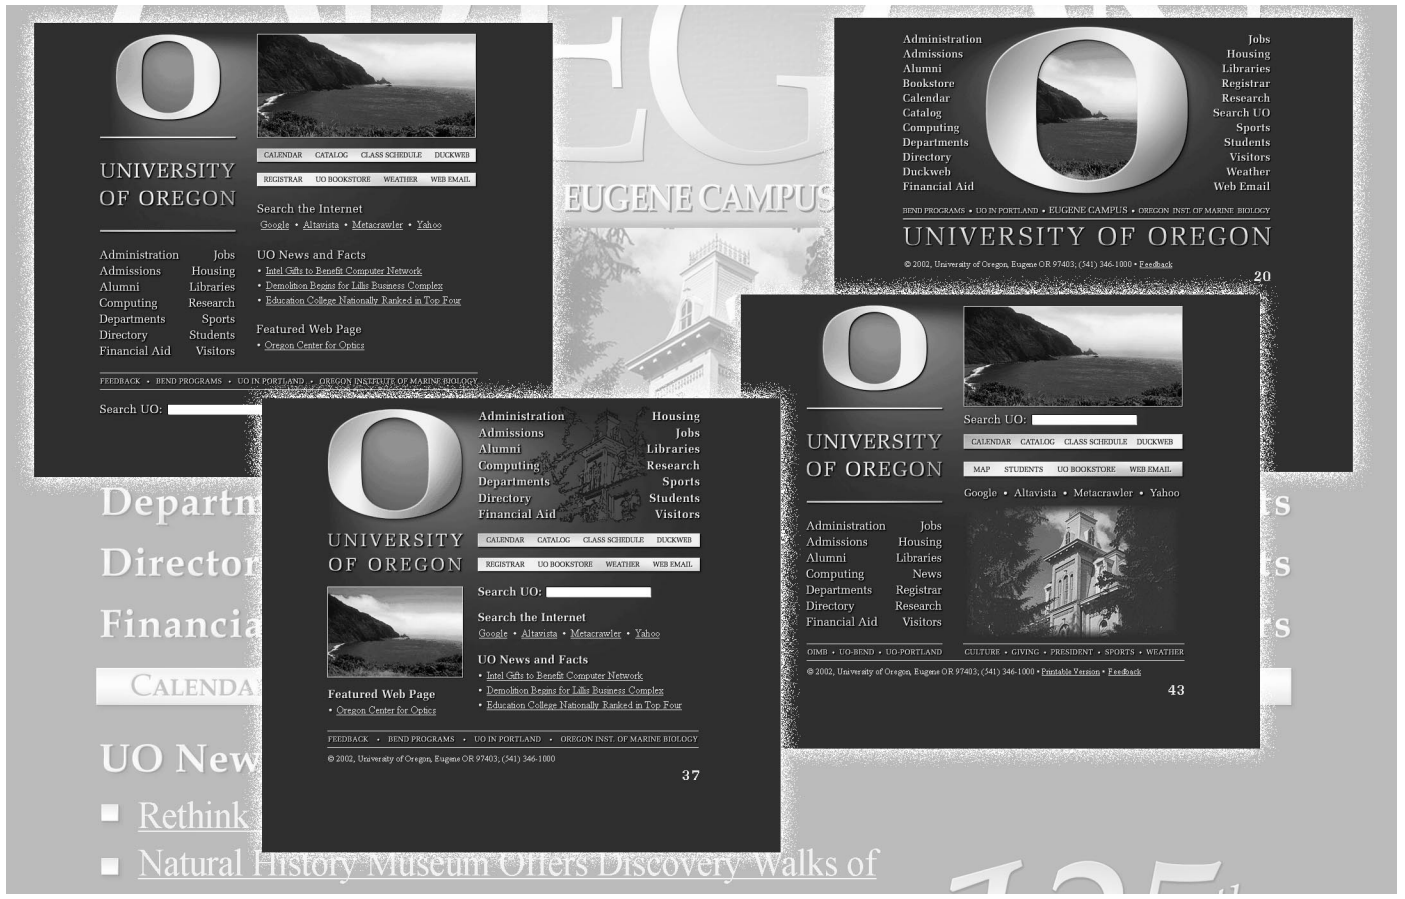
UNIVERSITY OF OREGON

CALENDAR CATALOG CLASS SCHEDULE DUCKWEB
REGISTRAR UO BOOKSTORE WEATHER WEB EMAIL

Search the Internet
Google • Altavista • Metacrawler • Yahoo

Administration Jobs
Admissions Housing
Alumni Libraries
Computing Research
Departments Sports
Directory Students
Financial Aid Visitors

UO News and Facts
• Intel Gifts to Benefit Computer Network
• Demolition Begins for Lillis Business Complex
• Education College Nationally Ranked in Top Four

Featured Web Page
• Oregon Center for Optics

FEEDBACK • BEND PROGRAMS • UO IN PORTLAND • OREGON INSTITUTE OF MARINE BIOLOGY

Search UO:

EUGENE CAMPUS

Administration
Admissions
Alumni
Bookstore
Calendar
Catalog
Computing
Departments
Directory
Duckweb
Financial Aid

Jobs
Housing
Libraries
Registrar
Research
Search UO
Sports
Students
Visitors
Weather
Web Email

BEND PROGRAMS • UO IN PORTLAND • EUGENE CAMPUS • OREGON INST. OF MARINE BIOLOGY

UNIVERSITY OF OREGON

© 2002, University of Oregon, Eugene OR 97403; (541) 346-1000 • Feedback

20

Departm
Director
Financia
CALENDA
UO New
Rethink
Natural History Museum Offers Discovery Walks of

UNIVERSITY OF OREGON

Administration Housing
Admissions Jobs
Alumni Libraries
Computing Research
Departments Sports
Directory Students
Financial Aid Visitors

CALENDAR CATALOG CLASS SCHEDULE DUCKWEB
REGISTRAR UO BOOKSTORE WEATHER WEB EMAIL

Search UO:

Search the Internet
Google • Altavista • Metacrawler • Yahoo

UO News and Facts
• Intel Gifts to Benefit Computer Network
• Demolition Begins for Lillis Business Complex
• Education College Nationally Ranked in Top Four

Featured Web Page
• Oregon Center for Optics

FEEDBACK • BEND PROGRAMS • UO IN PORTLAND • OREGON INST. OF MARINE BIOLOGY

© 2002, University of Oregon, Eugene OR 97403; (541) 346-1000

37

UNIVERSITY OF OREGON

Search UO:

CALENDAR CATALOG CLASS SCHEDULE DUCKWEB
MAP STUDENTS UO BOOKSTORE WEB EMAIL

Google • Altavista • Metacrawler • Yahoo

Administration Jobs
Admissions Housing
Alumni Libraries
Computing News
Departments Registrar
Directory Research
Financial Aid Visitors

OIMB • UO-BEND • UO-PORTLAND
CULTURE • GIVING • PRESIDENT • SPORTS • WEATHER

© 2002, University of Oregon, Eugene OR 97403; (541) 346-1000 • Printable Version • Feedback

43